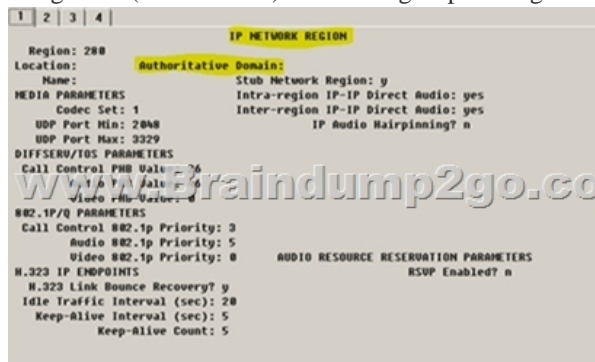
1 | 2 | 3 | 4 |

IP NETWORK REGION

Region: 280
Location: Authoritative Domain:
Name: Stub Network Region: y
MEDIA PARAMETERS Intra-region IP-IP Direct Audio: yes
Codec Set: 1 Inter-region IP-IP Direct Audio: yes
UDP Port Min: 2048 IP Audio Hairpinning? n
UDP Port Max: 3329
DIFFSERV/TOS PARAMETERS
Call Control PHB Value: 26
Audio PHB Value: 46
Video PHB Value: 0
802.1P/Q PARAMETERS
Call Control 802.1p Priority: 3
Audio 802.1p Priority: 5
Video 802.1p Priority: 0 AUDIO RESOURCE RESERVATION PARAMETERS
H.323 IP ENDPOINTS RSVP Enabled? n
H.323 Link Bounce Recovery? y
Idle Traffic Interval (sec): 20
Keep-Alive Interval (sec): 5
Keep-Alive Count: 5

Braindump2go.co